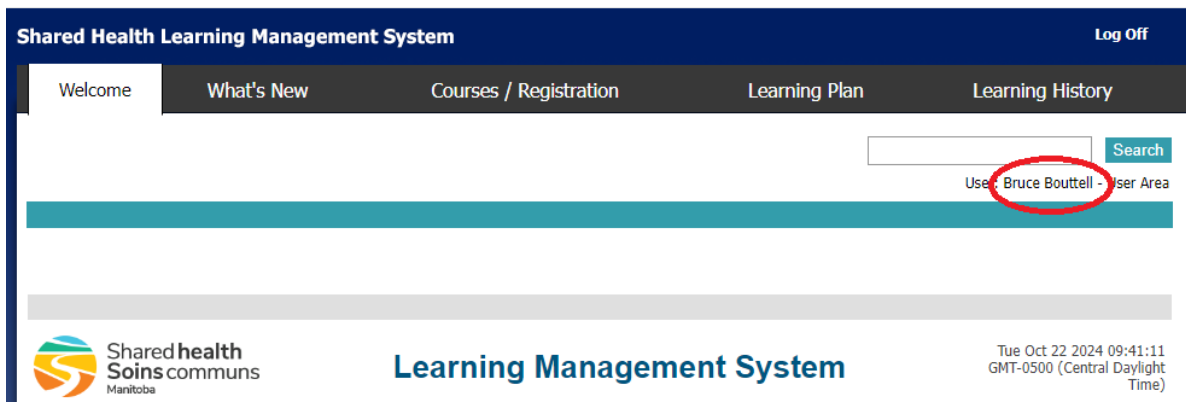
Shared Health Learning Management System

Log Off

Welcome

What's New

Courses / Registration

Learning Plan

Learning History

Search

User: Bruce Bouttell - User Area

Shared health
Soins communs
Manitoba

Learning Management System

Tue Oct 22 2024 09:41:11 GMT-0500 (Central Daylight Time)